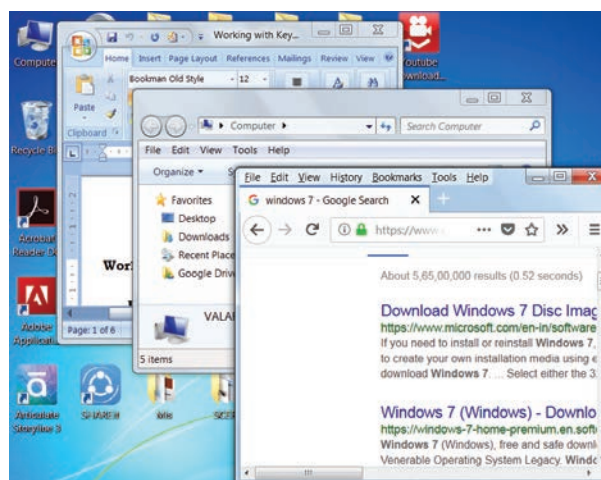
Computer

Recycle Bi

Acrobat Reader D

Adobe Applicatio

Articulate Storyline 3

SHAREit

Ms

SCE

Youtube Download

Working with Key...

Home Insert Page Layout References Mailings Review View

Bookman Old Style 12

Paste

Clipboard

Work

Page: 1 of 6

Computer

Search Computer

File Edit View Tools Help

Organize

Favorites

Desktop

Downloads

Recent Place

Google Drive

VALA

5 items

File Edit View History Bookmarks Tools Help

windows 7 - Google Search

https://www.

About 5,65,00,000 results (0.52 seconds)

Download Windows 7 Disc Imag

https://www.microsoft.com/en-in/software

If you need to install or reinstall **Windows 7**, to create your own installation media using download **Windows 7**. ... Select either the 3

Windows 7 (Windows) - Downlo

https://windows-7-home-premium.en.softo

**Windows 7** (Windows), free and safe downl

Venerable Operating System Legacy. **Windo**